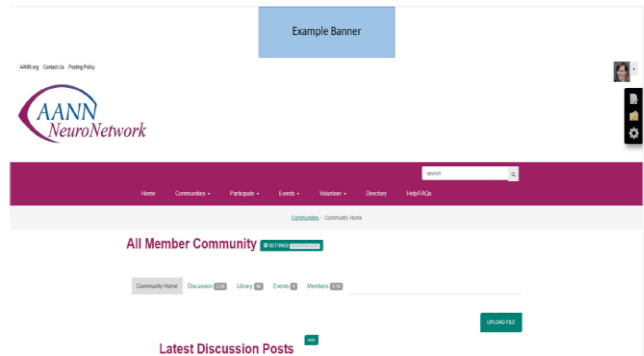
Example Banner

AANN.org Contact Us Posting Policy

AANN NeuroNetwork

search

Home Communities Participate Events Volunteer Directory Help/FAQs

Communities > Community Home

All Member Community SETTINGS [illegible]

Community Home Discussion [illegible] Library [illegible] Events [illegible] Members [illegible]

UPLOAD FILE

Latest Discussion Posts ADD